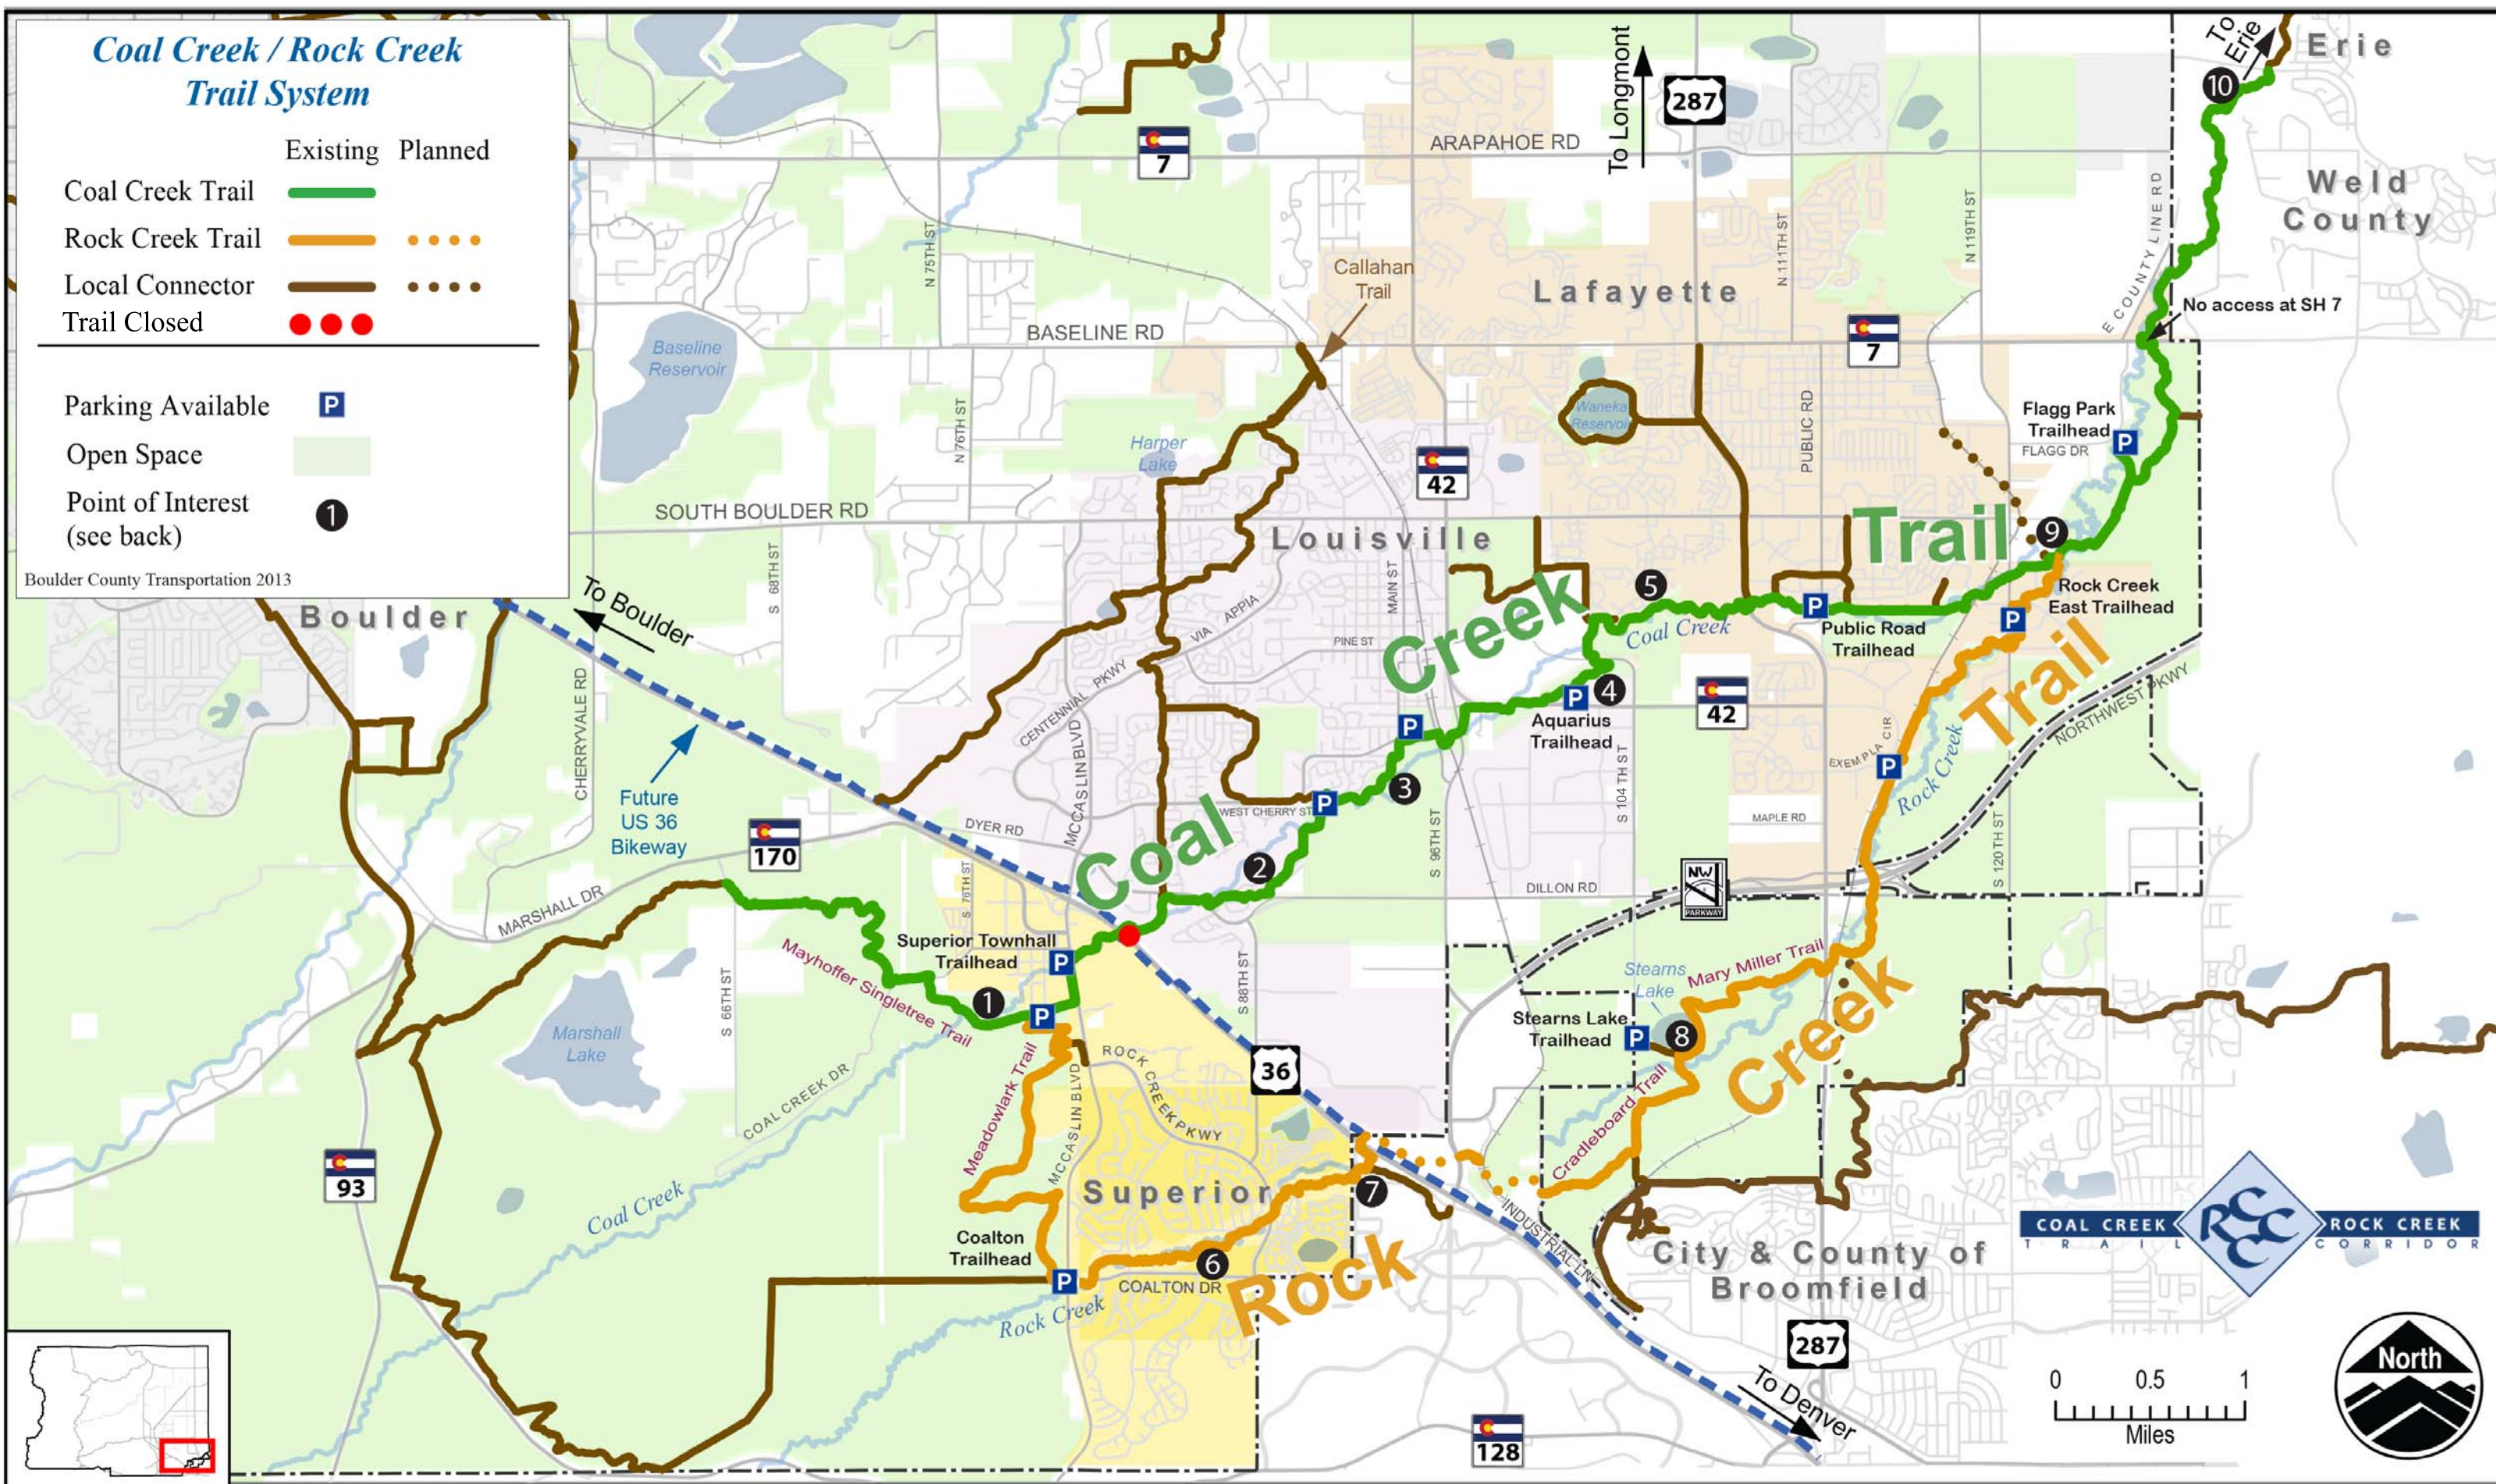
Coal Creek / Rock Creek Trail System

| | Existing | Planned |
|---|---|---|
| Coal Creek Trail | | |
| Rock Creek Trail | | |
| Local Connector | | |
| Trail Closed | | |

Parking Available P
Open Space
Point of Interest (see back) 1

Boulder County Transportation 2013

To Erie
Erie
10
To Longmont
287
ARAPAHOE RD
7
Weld County
E COUNTY LINE RD
N 119TH ST
N 111TH ST
N 75TH ST
Callahan Trail
Lafayette
No access at SH 7
BASELINE RD
Baseline Reservoir
N 76TH ST
Waneka Reservoir
PUBLIC RD
Flagg Park Trailhead
FLAGG DR
Harper Lake
42
SOUTH BOULDER RD
Louisville
Trail
9
5
Rock Creek East Trailhead
Boulder
To Boulder
S 68TH ST
MAIN ST
PINE ST
VIA APPIA
Creek
Coal Creek
Public Road Trailhead
CENTENNIAL PKWY
4
Aquarius Trailhead
42
Trail
NORTHWEST PKWY
CHERRYVALE RD
MCCASLIN BLVD
S 104 TH ST
EXEMPLA CIR
Rock Creek
Future US 36 Bikeway
3
WEST CHERRY ST
S 96TH ST
MAPLE RD
DYER RD
Coal
170
2
S 120TH ST
DILLON RD
NW PARKWAY
MARSHALL DR
S 76TH ST
Superior Townhall Trailhead
S 88TH ST
Steams Lake
Mary Miller Trail
Mayhoffer Singletree Trail
1
Stearns Lake Trailhead
8
S 66TH ST
Creek
Marshall Lake
Meadowlark Trail
ROCK CREEK PKWY
36
COAL CREEK DR
MCCASLIN BLVD
Cradleboard Trail
93
Coal Creek
Superior
7
Coalton Trailhead
6
COALTON DR
INDUSTRIAL LN
Rock
City & County of Broomfield
Rock Creek
COAL CREEK TRAIL
RCCC
ROCK CREEK CORRIDOR
287
To Denver
128
0 0.5 1
Miles
North